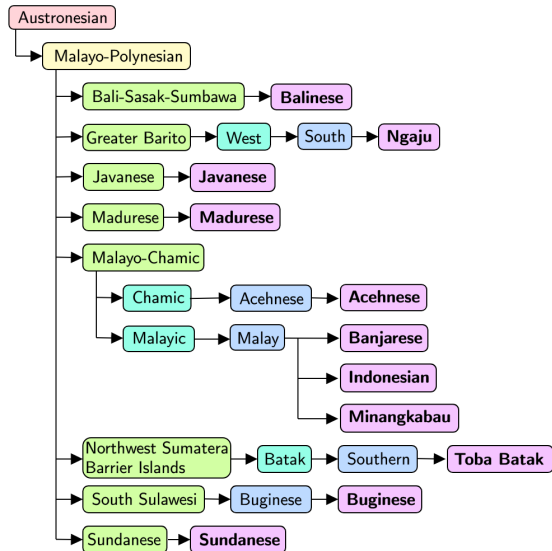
Austronesian

Malayo-Polynesian

Bali-Sasak-Sumbawa → **Balinese**

Greater Barito → West → South → **Ngaju**

Javanese → **Javanese**

Madurese → **Madurese**

Malayo-Chamic

Chamic → Acehnese → **Acehnese**

Malayic → Malay → **Banjarese**

**Indonesian**

**Minangkabau**

Northwest Sumatera Barrier Islands → Batak → Southern → **Toba Batak**

South Sulawesi → Buginese → **Buginese**

Sundanese → **Sundanese**